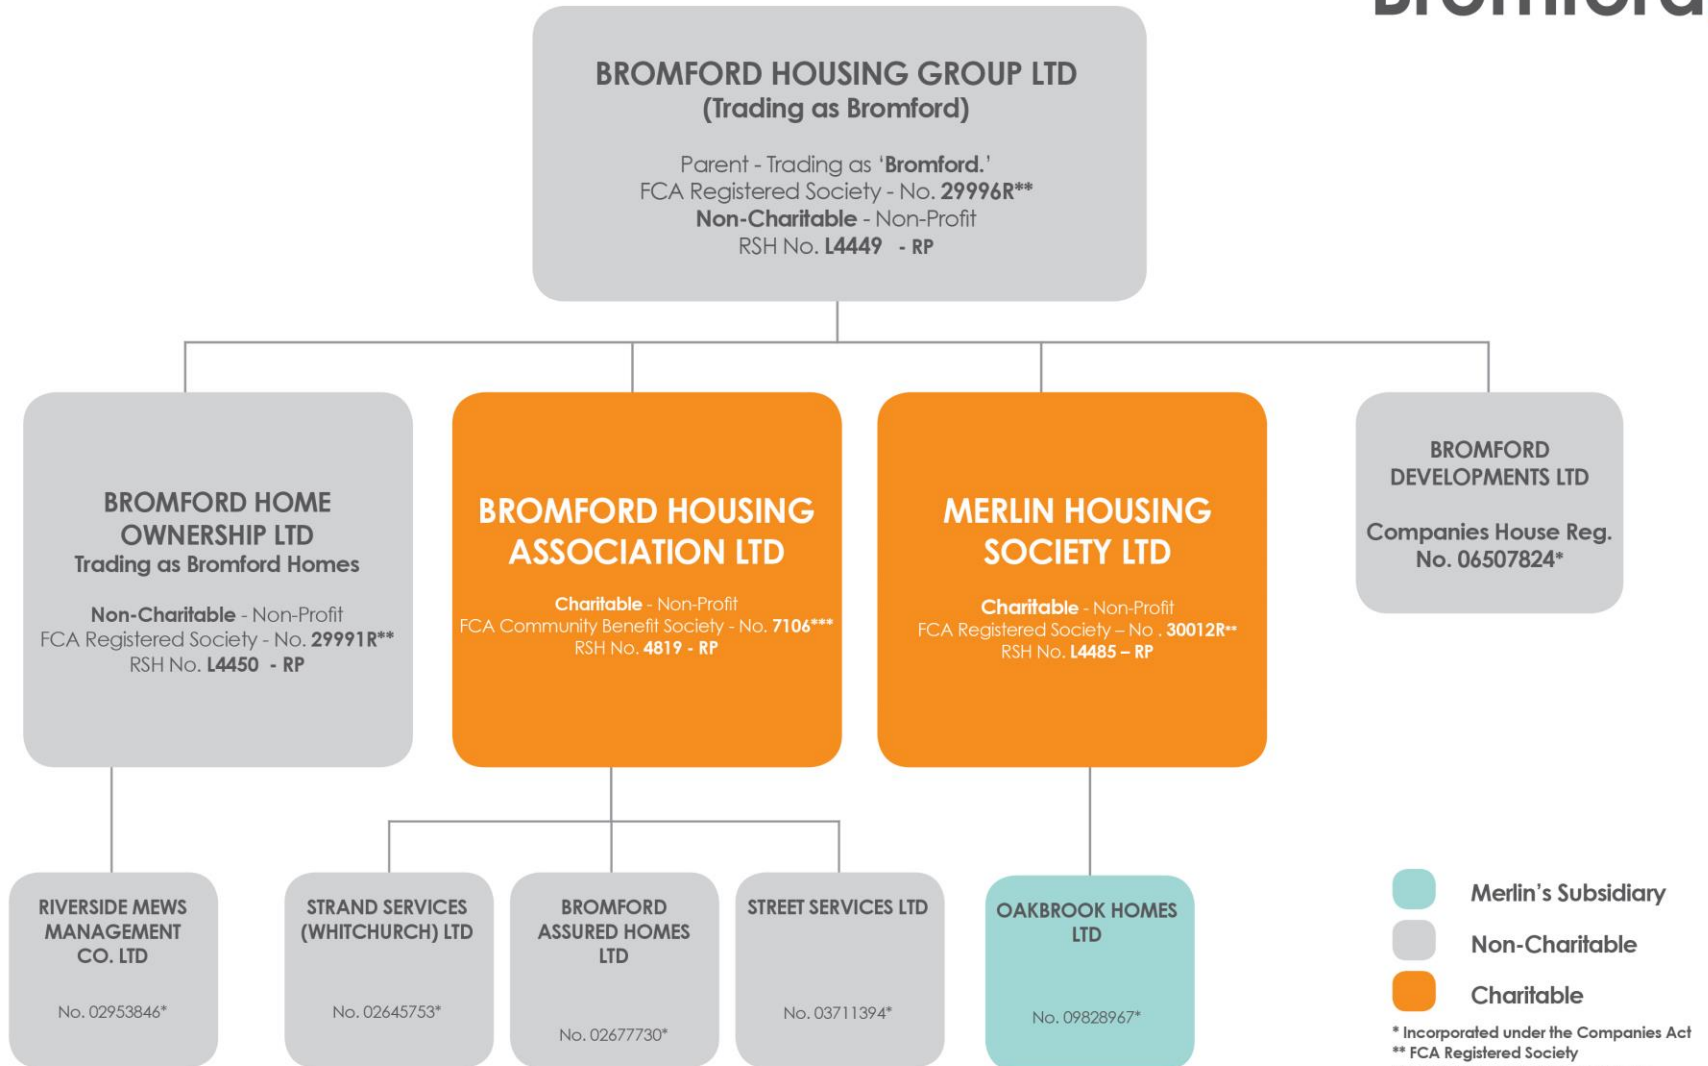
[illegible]

BROMFORD HOUSING GROUP LTD
(Trading as Bromford)

Parent - Trading as 'Bromford.'
FCA Registered Society - No. 29996R**
Non-Charitable - Non-Profit
RSH No. L4449 - RP

BROMFORD HOME OWNERSHIP LTD
Trading as Bromford Homes

Non-Charitable - Non-Profit
FCA Registered Society - No. 29991R**
RSH No. L4450 - RP

BROMFORD HOUSING ASSOCIATION LTD

Charitable - Non-Profit
FCA Community Benefit Society - No. 7106***
RSH No. 4819 - RP

MERLIN HOUSING SOCIETY LTD

Charitable - Non-Profit
FCA Registered Society – No . 30012R**
RSH No. L4485 – RP

BROMFORD DEVELOPMENTS LTD

Companies House Reg. No. 06507824*

RIVERSIDE MEWS MANAGEMENT CO. LTD

No. 02953846*

STRAND SERVICES (WHITCHURCH) LTD

No. 02645753*

BROMFORD ASSURED HOMES LTD

No. 02677730*

STREET SERVICES LTD

No. 03711394*

OAKBROOK HOMES LTD

No. 09828967*

Merlin's Subsidiary
Non-Charitable
Charitable

* Incorporated under the Companies Act
** FCA Registered Society